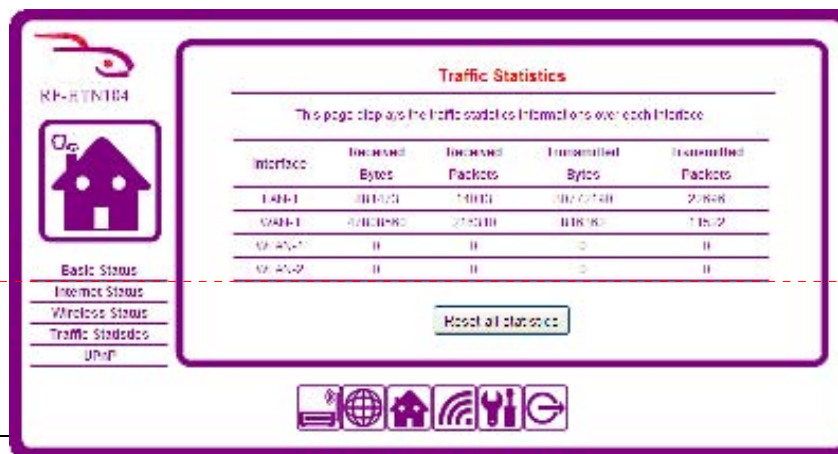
RP-RTN104

Traffic Statistics

This page displays the traffic statistics informations over each interface

| Interface | Received Bytes | Received Packets | Transmitted Bytes | Transmitted Packets |
|---|---|---|---|---|
| LAN-1 | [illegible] | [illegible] | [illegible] | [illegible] |
| WAN-1 | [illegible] | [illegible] | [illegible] | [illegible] |
| WLAN-1 | 0 | 0 | 0 | 0 |
| WLAN-2 | 0 | 0 | 0 | 0 |

Reset all statistics

Basic Status
Internet Status
Wireless Status
Traffic Statistics
UPnP